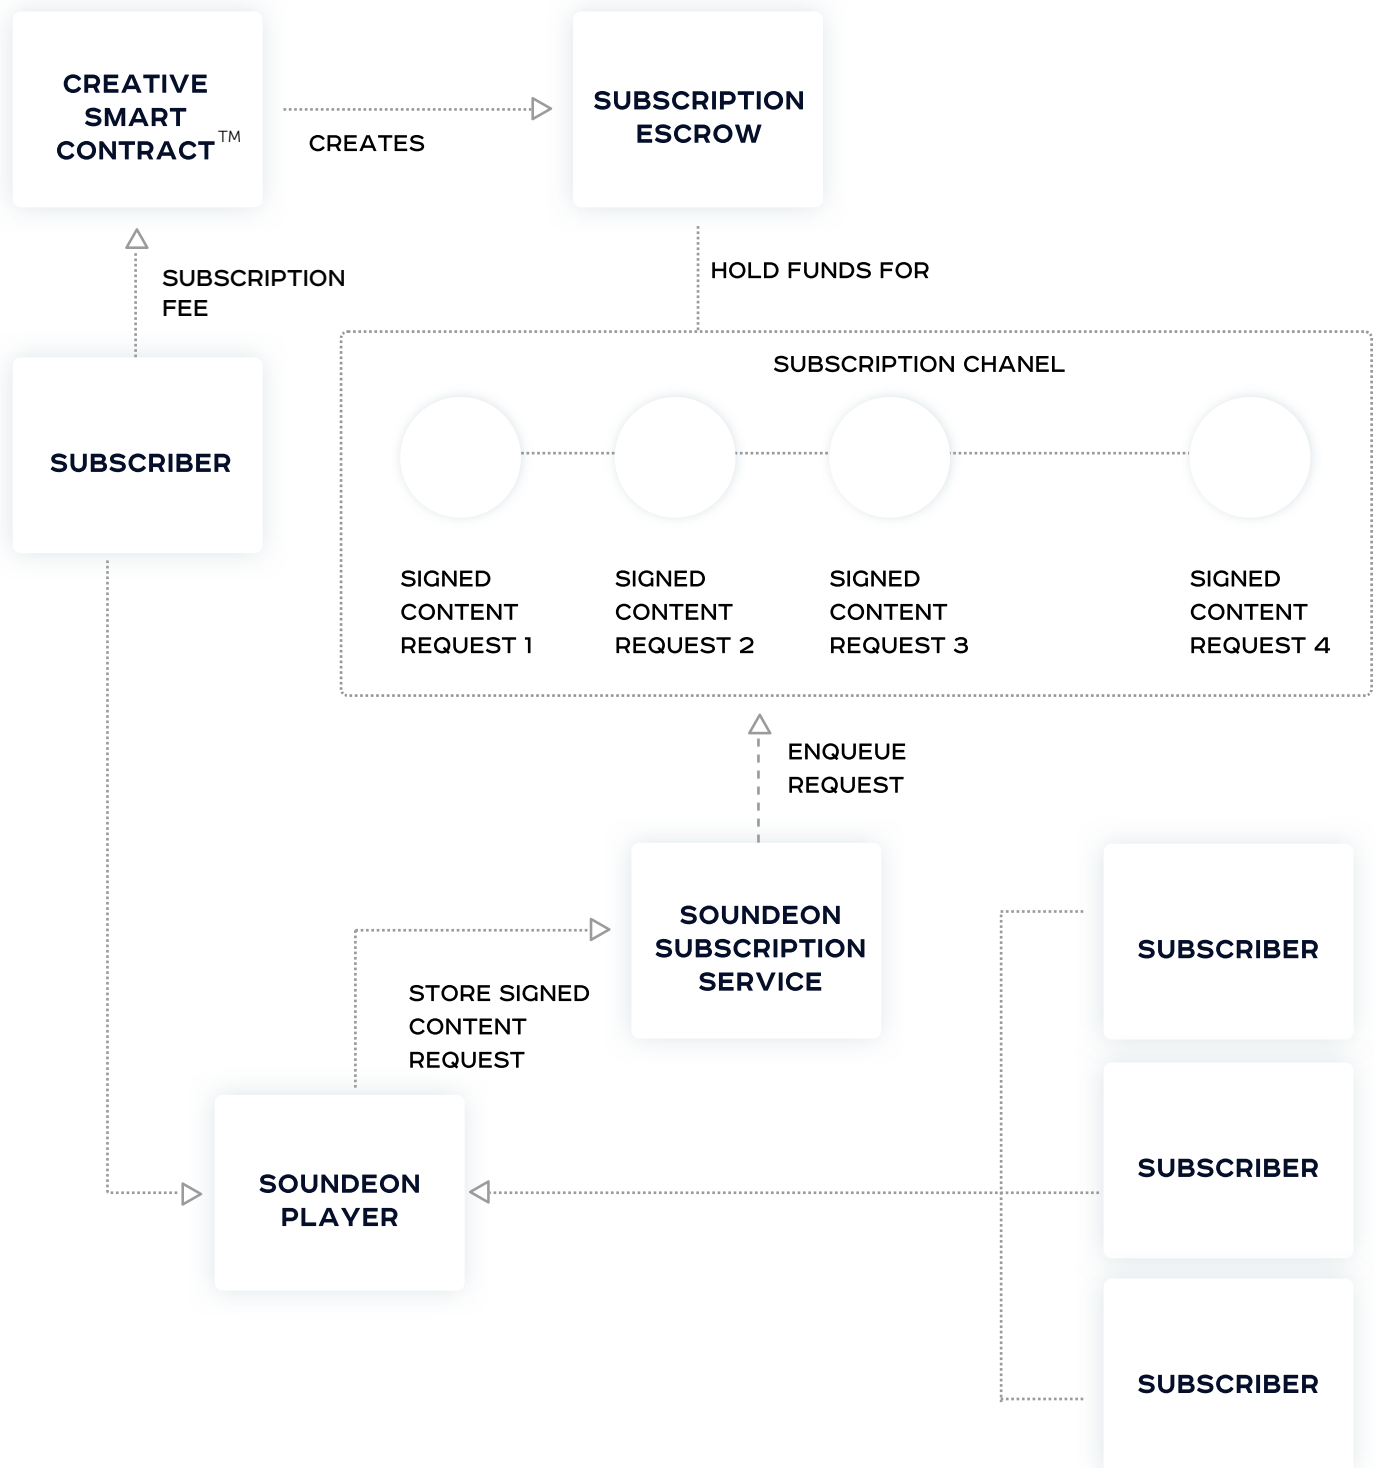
CREATIVE SMART CONTRACT™

CREATES

SUBSCRIPTION ESCROW

SUBSCRIPTION FEE

HOLD FUNDS FOR

SUBSCRIPTION CHANEL

SUBSCRIBER

SIGNED CONTENT REQUEST 1

SIGNED CONTENT REQUEST 2

SIGNED CONTENT REQUEST 3

SIGNED CONTENT REQUEST 4

ENQUEUE REQUEST

SOUNDEON SUBSCRIPTION SERVICE

SUBSCRIBER

STORE SIGNED CONTENT REQUEST

SUBSCRIBER

SOUNDEON PLAYER

SUBSCRIBER